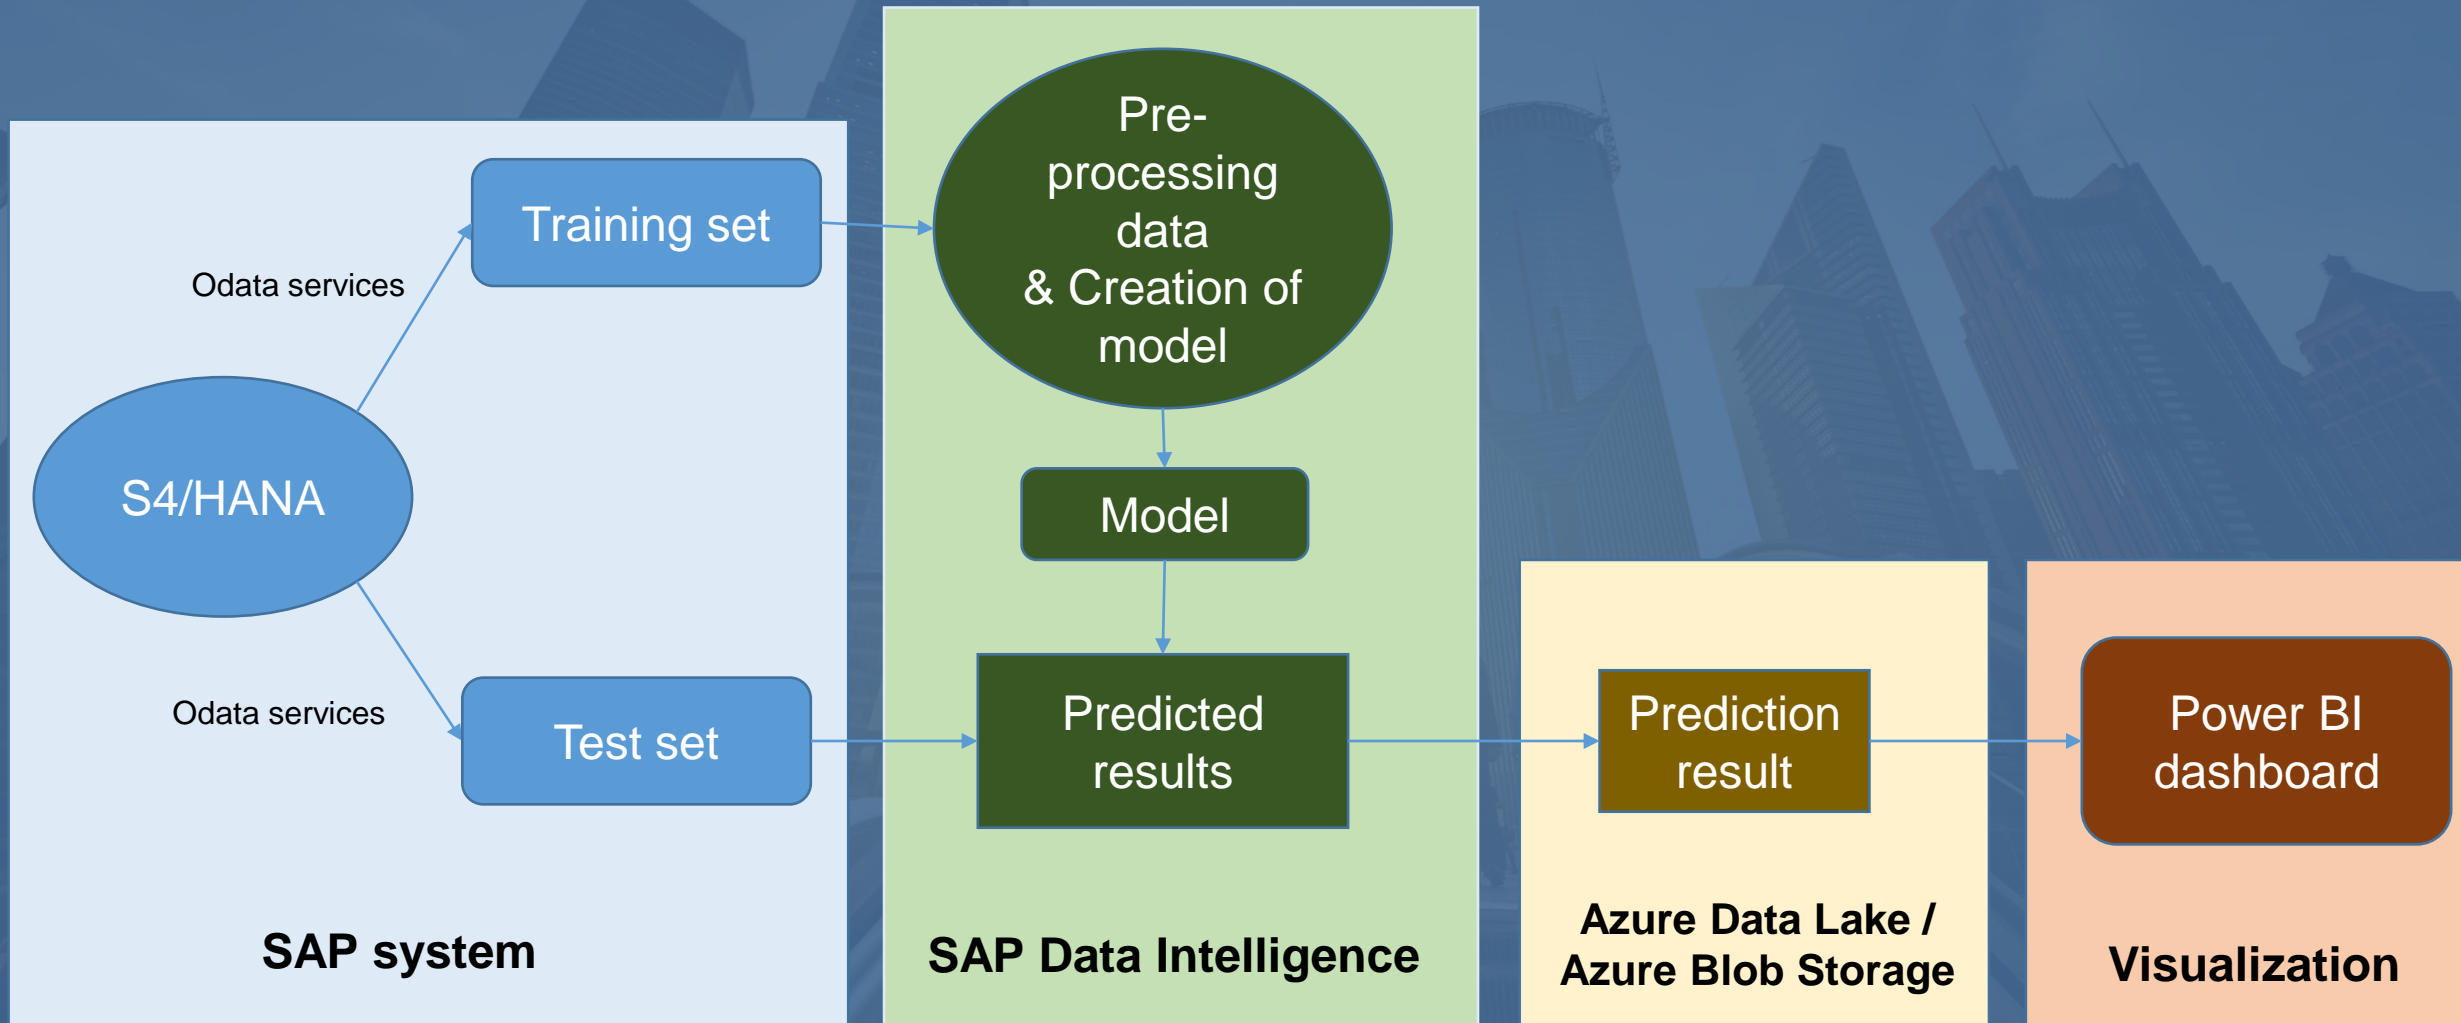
Odata services

Training set

S4/HANA

Odata services

Test set

SAP system

Pre-processing data & Creation of model

Model

Predicted results

SAP Data Intelligence

Prediction result

Azure Data Lake / Azure Blob Storage

Power BI dashboard

Visualization